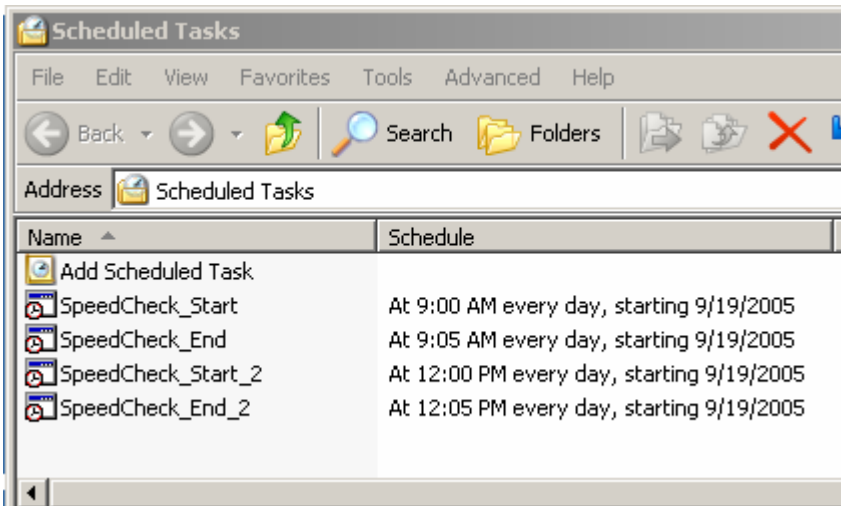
Scheduled Tasks

File Edit View Favorites Tools Advanced Help

Back Search Folders

Address Scheduled Tasks

| Name | Schedule |
|---|---|
| Add Scheduled Task | |
| SpeedCheck_Start | At 9:00 AM every day, starting 9/19/2005 |
| SpeedCheck_End | At 9:05 AM every day, starting 9/19/2005 |
| SpeedCheck_Start_2 | At 12:00 PM every day, starting 9/19/2005 |
| SpeedCheck_End_2 | At 12:05 PM every day, starting 9/19/2005 |